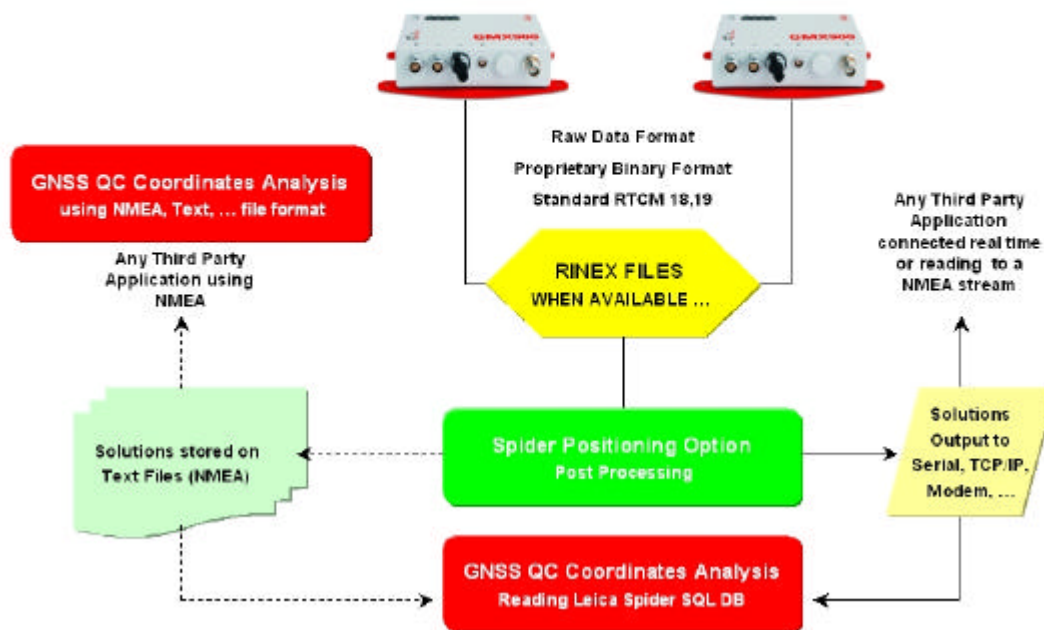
GMX900

GMX900

Raw Data Format

Proprietary Binary Format

Standard RTCM 18,19

GNSS QC Coordinates Analysis
using NMEA, Text, ... file format

Any Third Party Application using NMEA

RINEX FILES
WHEN AVAILABLE ...

Any Third Party Application connected real time or reading to a NMEA stream

Solutions stored on Text Files (NMEA)

Spider Positioning Option
Post Processing

Solutions Output to Serial, TCP/IP, Modem, ...

GNSS QC Coordinates Analysis
Reading Leica Spider SQL DB